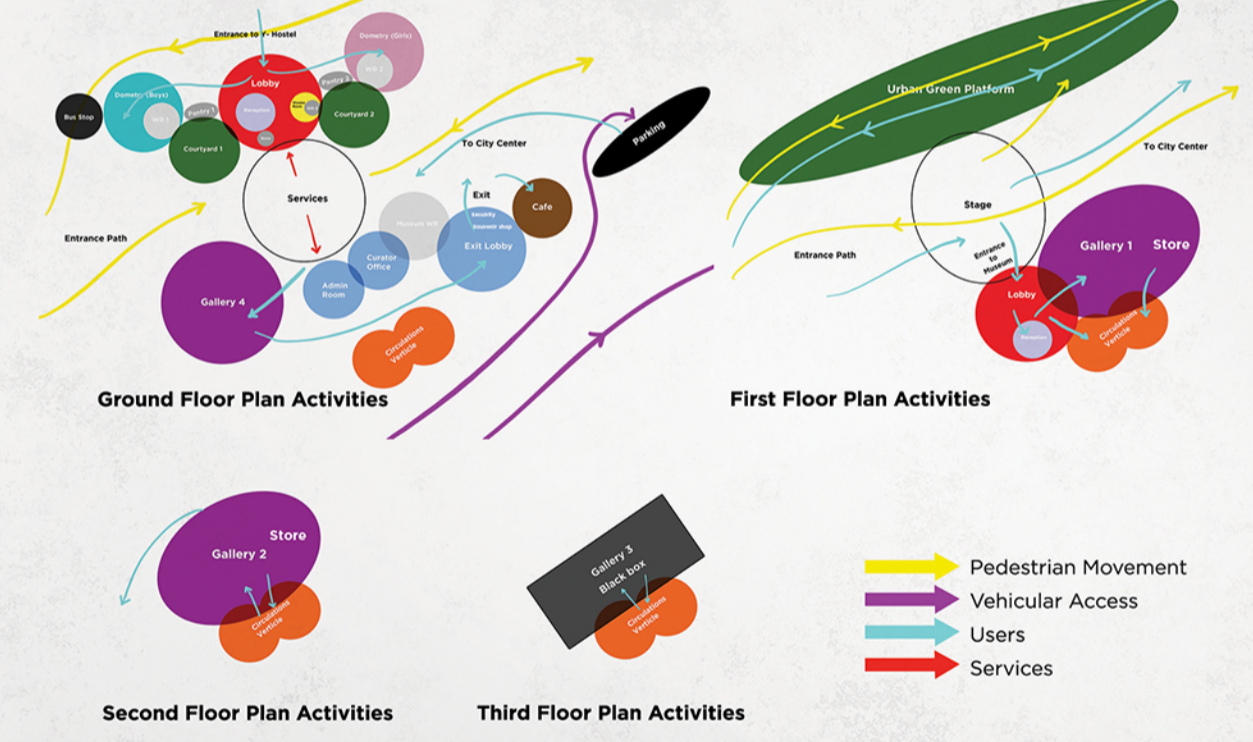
Entrance to Y- Hostel

Dometry (Girls)

W.C 2

Pantry 2

Lobby

Dometry (Boys)

Bus Stop

W.C 1

Pantry 1

Reception

Waiting Room

W.C 3

Courtyard 2

Lock

Courtyard 1

Services

To City Center

Parking

Exit

Cafe

Museum W.C

Security

Souvenir shop

Exit Lobby

Entrance Path

Curator Office

Admin Room

Gallery 4

Circulations Verticle

Ground Floor Plan Activities

Urban Green Platform

To City Center

Stage

Entrance Path

Entrance to Museum

Gallery 1

Store

Lobby

Reception

Circulations Verticle

First Floor Plan Activities

Store

Gallery 2

Circulations Verticle

Second Floor Plan Activities

Gallery 3

Black box

Circulations Verticle

Third Floor Plan Activities

Pedestrian Movement

Vehicular Access

Users

Services